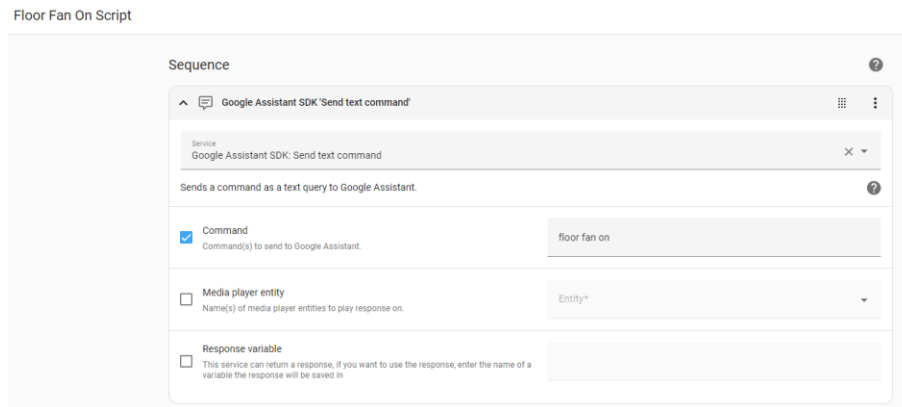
Floor Fan On Script

Sequence

Google Assistant SDK 'Send text command'

Service
Google Assistant SDK: Send text command

Sends a command as a text query to Google Assistant.

Command
Command(s) to send to Google Assistant.

floor fan on

Media player entity
Name(s) of media player entities to play response on.

Entity*

Response variable
This service can return a response, if you want to use the response, enter the name of a variable the response will be saved in